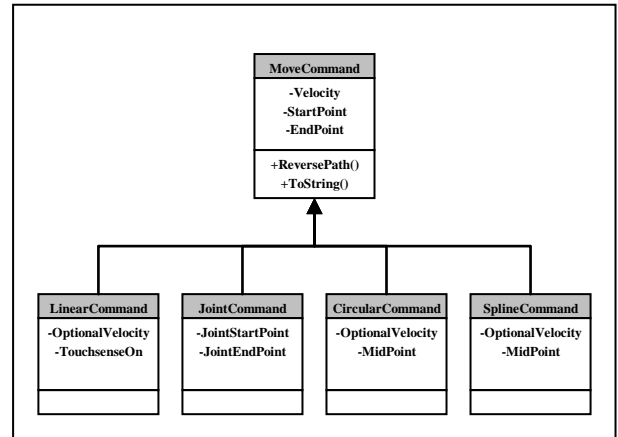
MoveCommand
-Velocity
-StartPoint
-EndPoint
+ReversePath()
+ToString()

LinearCommand
-OptionalVelocity
-TouchsenseOn

JointCommand
-JointStartPoint
-JointEndPoint

CircularCommand
-OptionalVelocity
-MidPoint

SplineCommand
-OptionalVelocity
-MidPoint